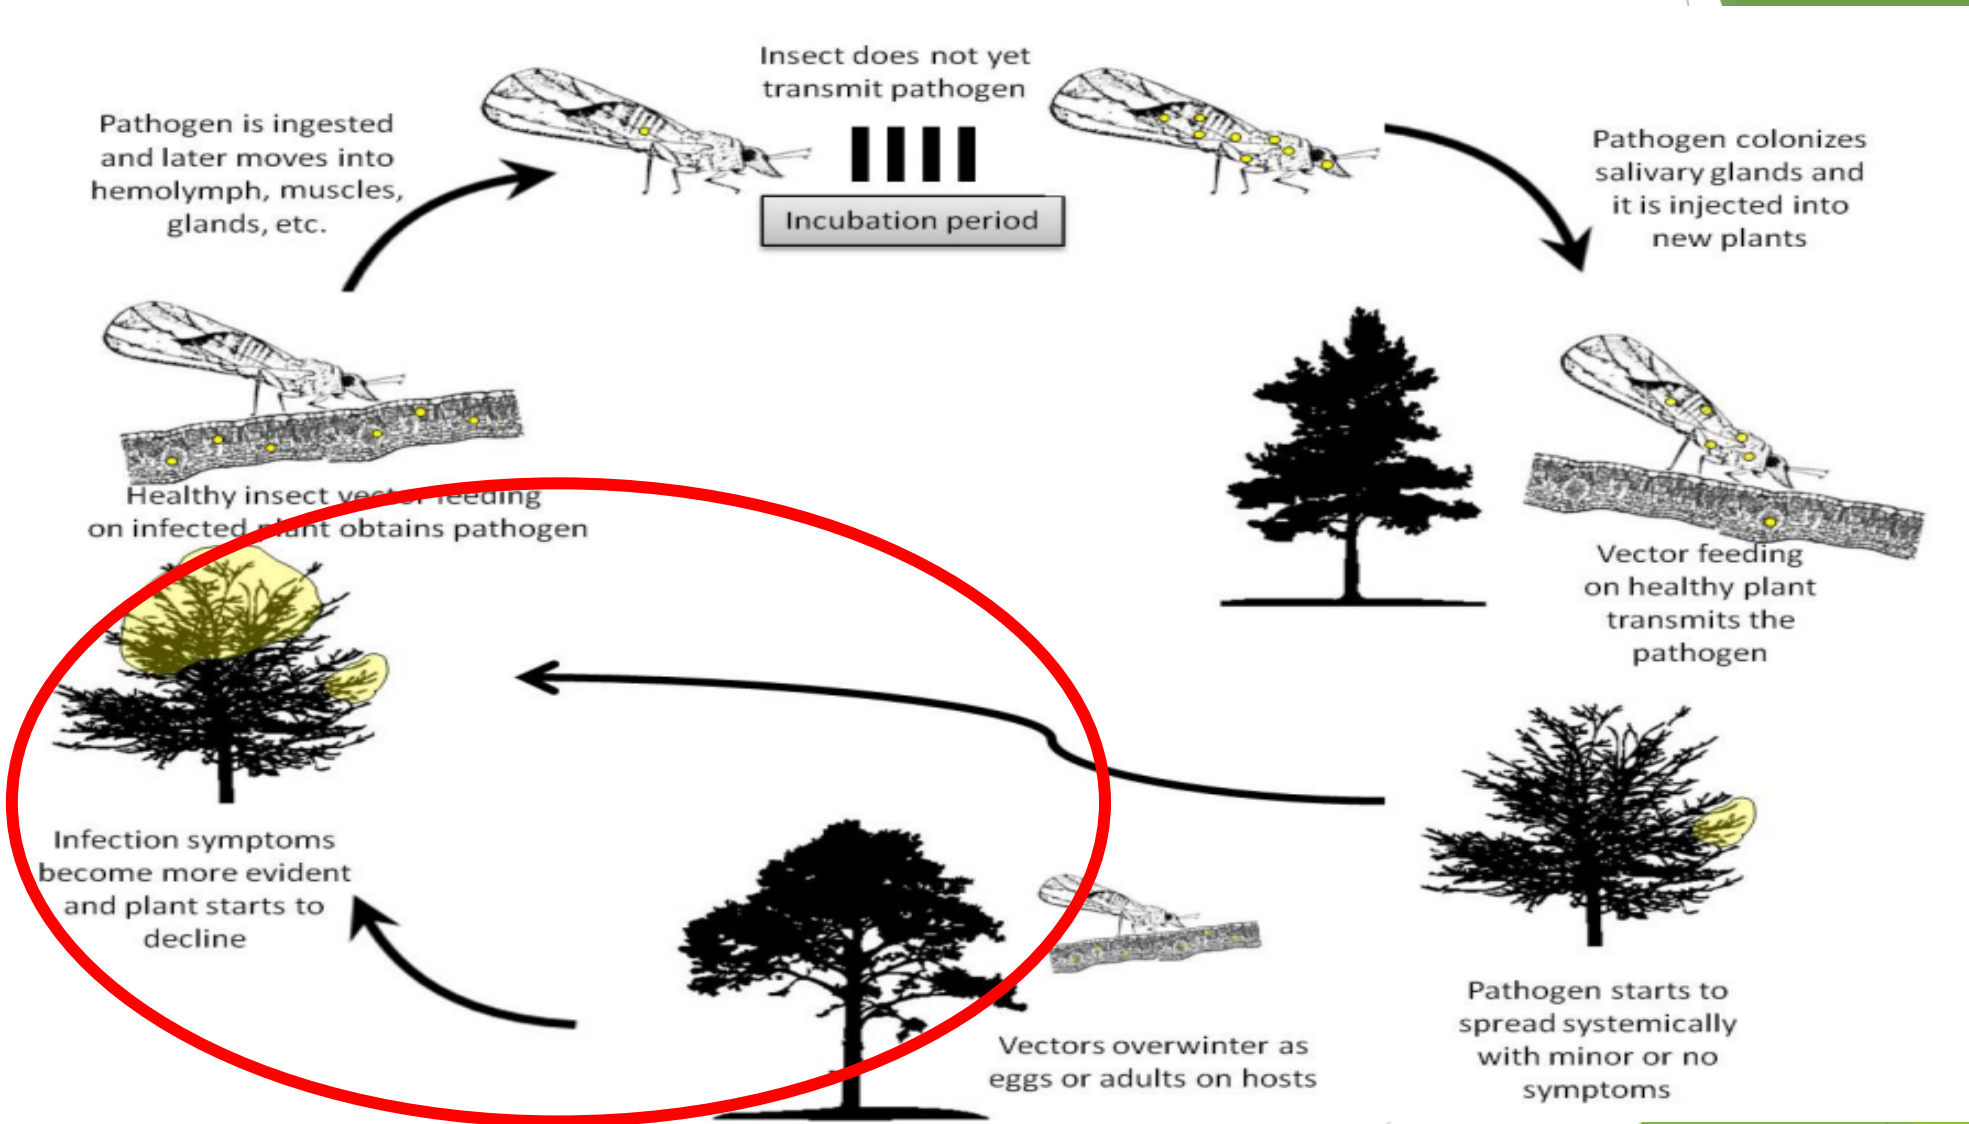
Insect does not yet transmit pathogen

Incubation period

Pathogen is ingested and later moves into hemolymph, muscles, glands, etc.

Pathogen colonizes salivary glands and it is injected into new plants

Healthy insect ve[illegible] feeding on infected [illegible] obtains pathogen

Vector feeding on healthy plant transmits the pathogen

Infection symptoms become more evident and plant starts to decline

Vectors overwinter as eggs or adults on hosts

Pathogen starts to spread systemically with minor or no symptoms